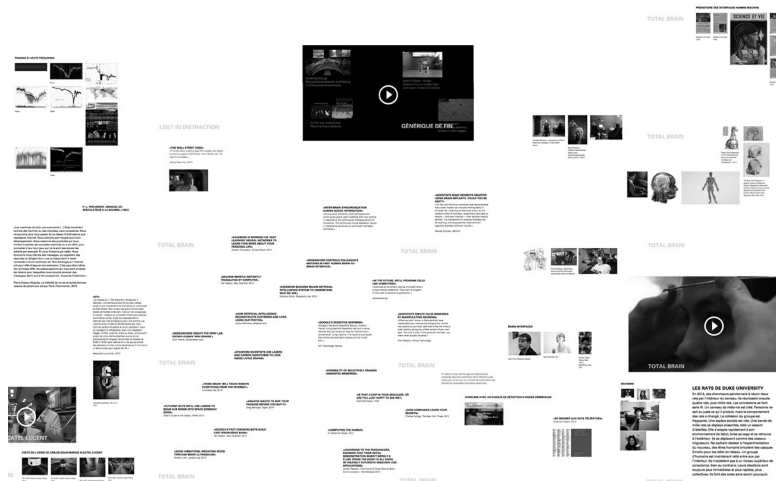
TOTAL BRAIN

TOTAL BRAIN

LOST IN DISTRACTION

GÉNÉRIQUE DE FIN

TOTAL BRAIN

TOTAL BRAIN

TOTAL BRAIN

TOTAL BRAIN

TOTAL BRAIN

TOTAL BRAIN

TOTAL BRAIN

SCIENCE ET VIE

BRAIN INTERFACE

LES RATS DE DUKE UNIVERSITY

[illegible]